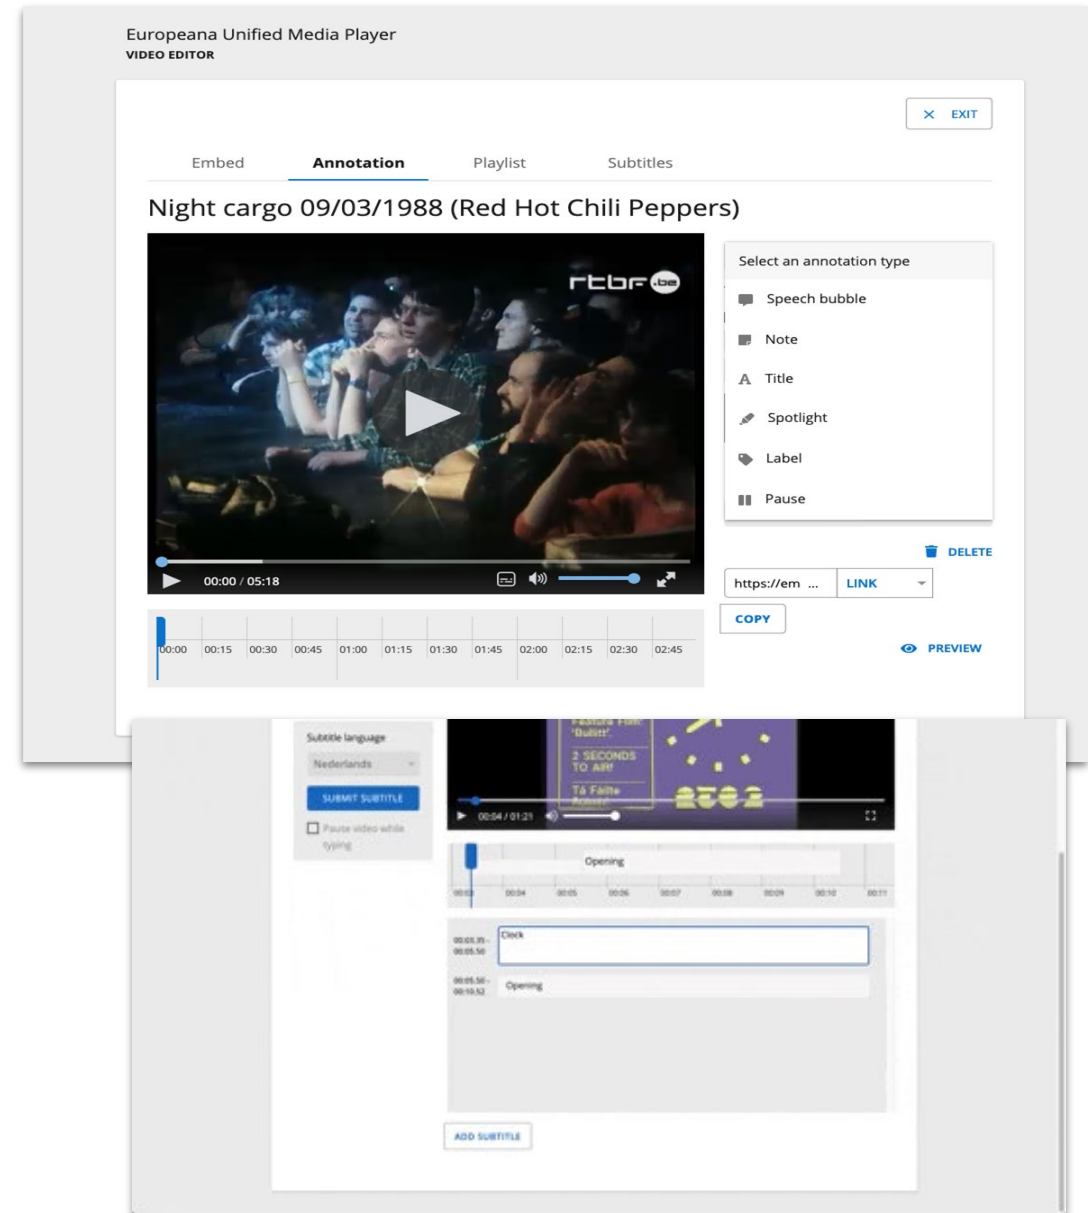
Europeana Unified Media Player
VIDEO EDITOR

✕ EXIT

Embed Annotation Playlist Subtitles

Night cargo 09/03/1988 (Red Hot Chili Peppers)

rtbf.be

00:00 / 05:18

00:00 00:15 00:30 00:45 01:00 01:15 01:30 01:45 02:00 02:15 02:30 02:45

Select an annotation type
Speech bubble
Note
Title
Spotlight
Label
Pause

DELETE

https://em ... LINK

COPY

PREVIEW

Subtitle language
Nederlands
SUBMIT SUBTITLE
Pause video while typing

Feature Film: 'Bullitt'.
2 SECONDS TO AIR!
Tá Fáilte Romat!
2302

00:04 / 01:21

Opening

00:03 00:04 00:05 00:06 00:07 00:08 00:09 00:10 00:11

00:05.35 - 00:05.50 Clock

00:05.50 - 00:10.52 Opening

ADD SUBTITLE